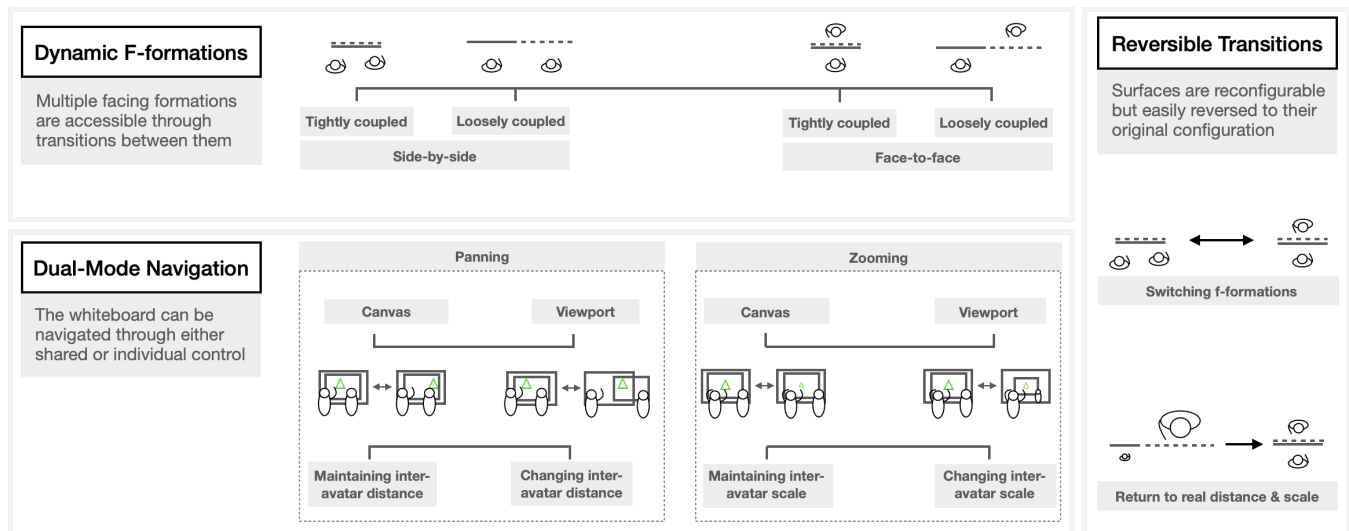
Dynamic F-formations

Multiple facing formations are accessible through transitions between them

Tightly coupled

Loosely coupled

Side-by-side

Tightly coupled

Loosely coupled

Face-to-face

Reversible Transitions

Surfaces are reconfigurable but easily reversed to their original configuration

Dual-Mode Navigation

The whiteboard can be navigated through either shared or individual control

Panning

Canvas

Viewport

Maintaining inter-avatar distance

Changing inter-avatar distance

Zooming

Canvas

Viewport

Maintaining inter-avatar scale

Changing inter-avatar scale

Switching f-formations

Return to real distance & scale